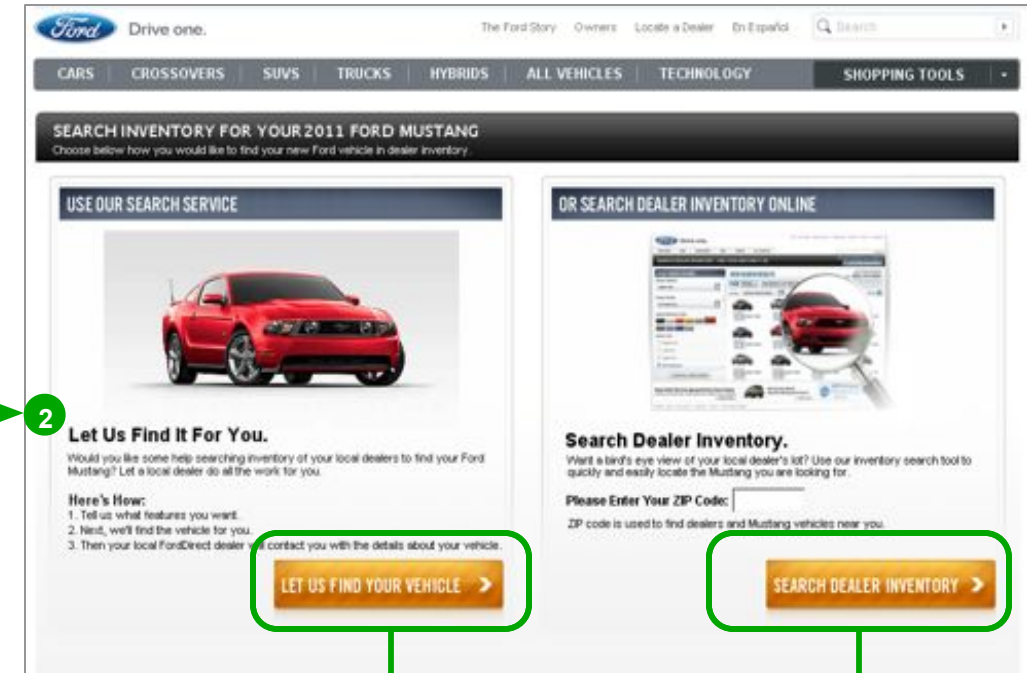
Ford Drive one.

The Ford Story Owners Locate a Dealer En Español Search

CARS CROSSOVERS SUVS TRUCKS HYBRIDS ALL VEHICLES TECHNOLOGY SHOPPING TOOLS

SEARCH INVENTORY FOR YOUR 2011 FORD MUSTANG
Choose below how you would like to find your new Ford vehicle in dealer inventory.

USE OUR SEARCH SERVICE

2

Let Us Find It For You.
Would you like some help searching inventory of your local dealers to find your Ford Mustang? Let a local dealer do all the work for you.

Here's How:
1. Tell us what features you want.
2. Next, we'll find the vehicle for you.
3. Then your local FordDirect dealer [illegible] contact you with the details about your vehicle.

LET US FIND YOUR VEHICLE >

OR SEARCH DEALER INVENTORY ONLINE

Search Dealer Inventory.
Want a bird's eye view of your local dealer's lot? Use our inventory search tool to quickly and easily locate the Mustang you are looking for.

Please Enter Your ZIP Code:
ZIP code is used to find dealers and Mustang vehicles near you.

SEARCH DEALER INVENTORY >